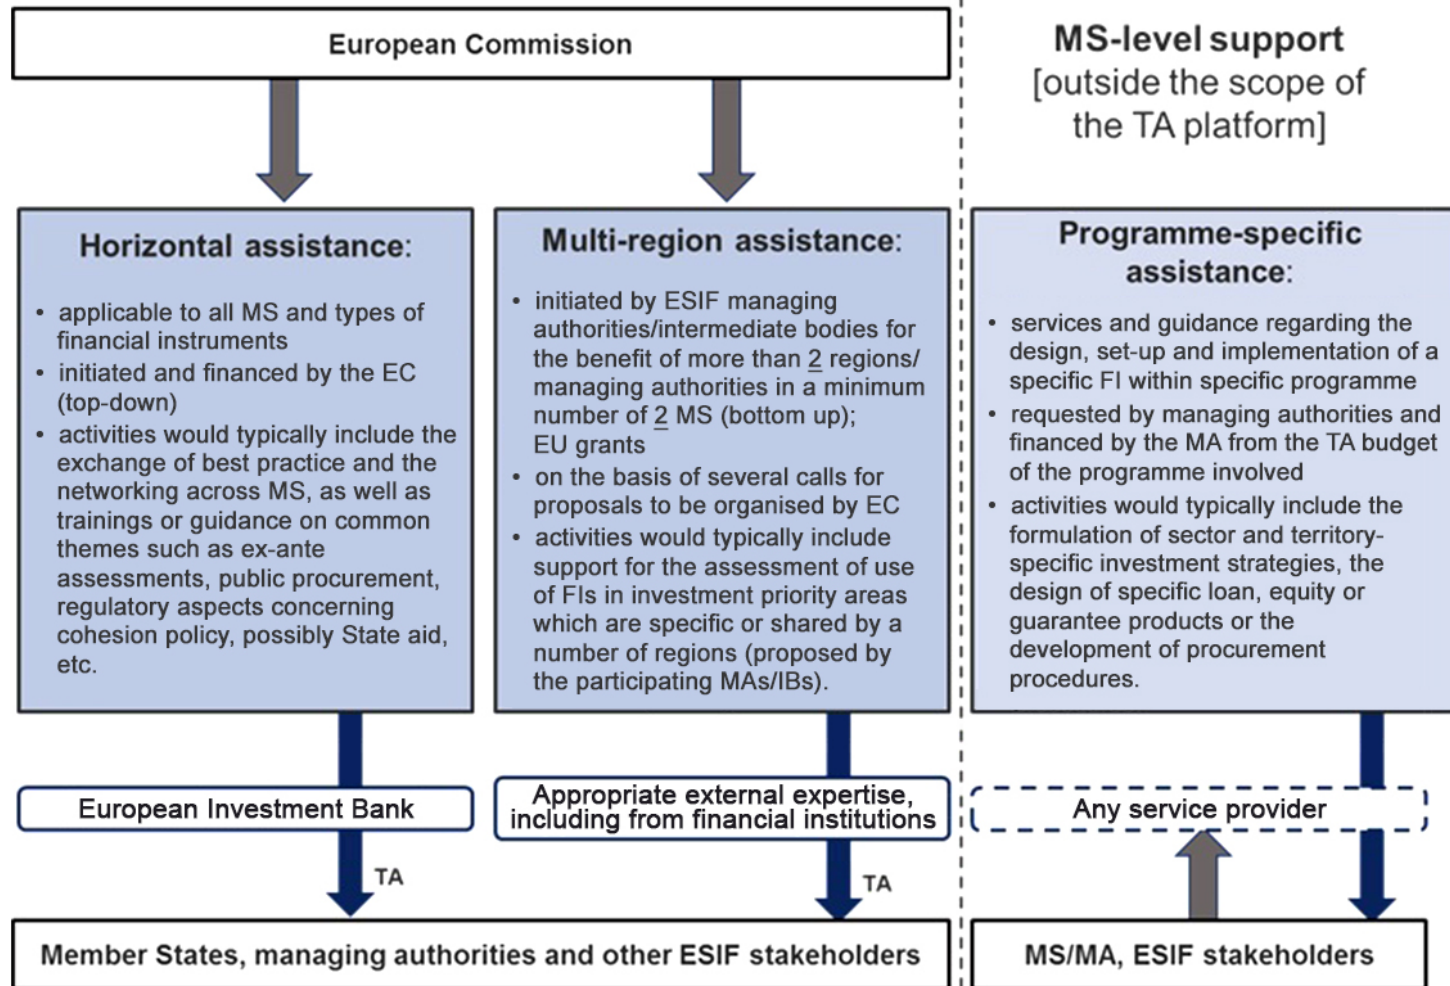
European Commission

MS-level support [outside the scope of the TA platform]

Horizontal assistance:

- applicable to all MS and types of financial instruments
- initiated and financed by the EC (top-down)
- activities would typically include the exchange of best practice and the networking across MS, as well as trainings or guidance on common themes such as ex-ante assessments, public procurement, regulatory aspects concerning cohesion policy, possibly State aid, etc.

Multi-region assistance:

- initiated by ESIF managing authorities/intermediate bodies for the benefit of more than 2 regions/ managing authorities in a minimum number of 2 MS (bottom up); EU grants
- on the basis of several calls for proposals to be organised by EC
- activities would typically include support for the assessment of use of FIs in investment priority areas which are specific or shared by a number of regions (proposed by the participating MAs/IBs).

Programme-specific assistance:

- services and guidance regarding the design, set-up and implementation of a specific FI within specific programme
- requested by managing authorities and financed by the MA from the TA budget of the programme involved
- activities would typically include the formulation of sector and territory-specific investment strategies, the design of specific loan, equity or guarantee products or the development of procurement procedures.

European Investment Bank

Appropriate external expertise, including from financial institutions

Any service provider

TA

TA

Member States, managing authorities and other ESIF stakeholders

MS/MA, ESIF stakeholders